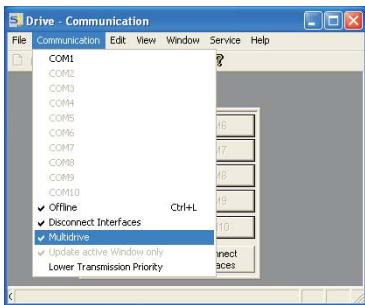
Drive - Communication

File Communication Edit View Window Service Help

COM1
COM2
COM3
COM4
COM5
COM6
COM7
COM8
COM9
COM10
✔ Offline Ctrl+L
✔ Disconnect Interfaces
✔ Multidrive
✔ Update active Window only
Lower Transmission Priority

16
17
18
19
10
nnect
aces